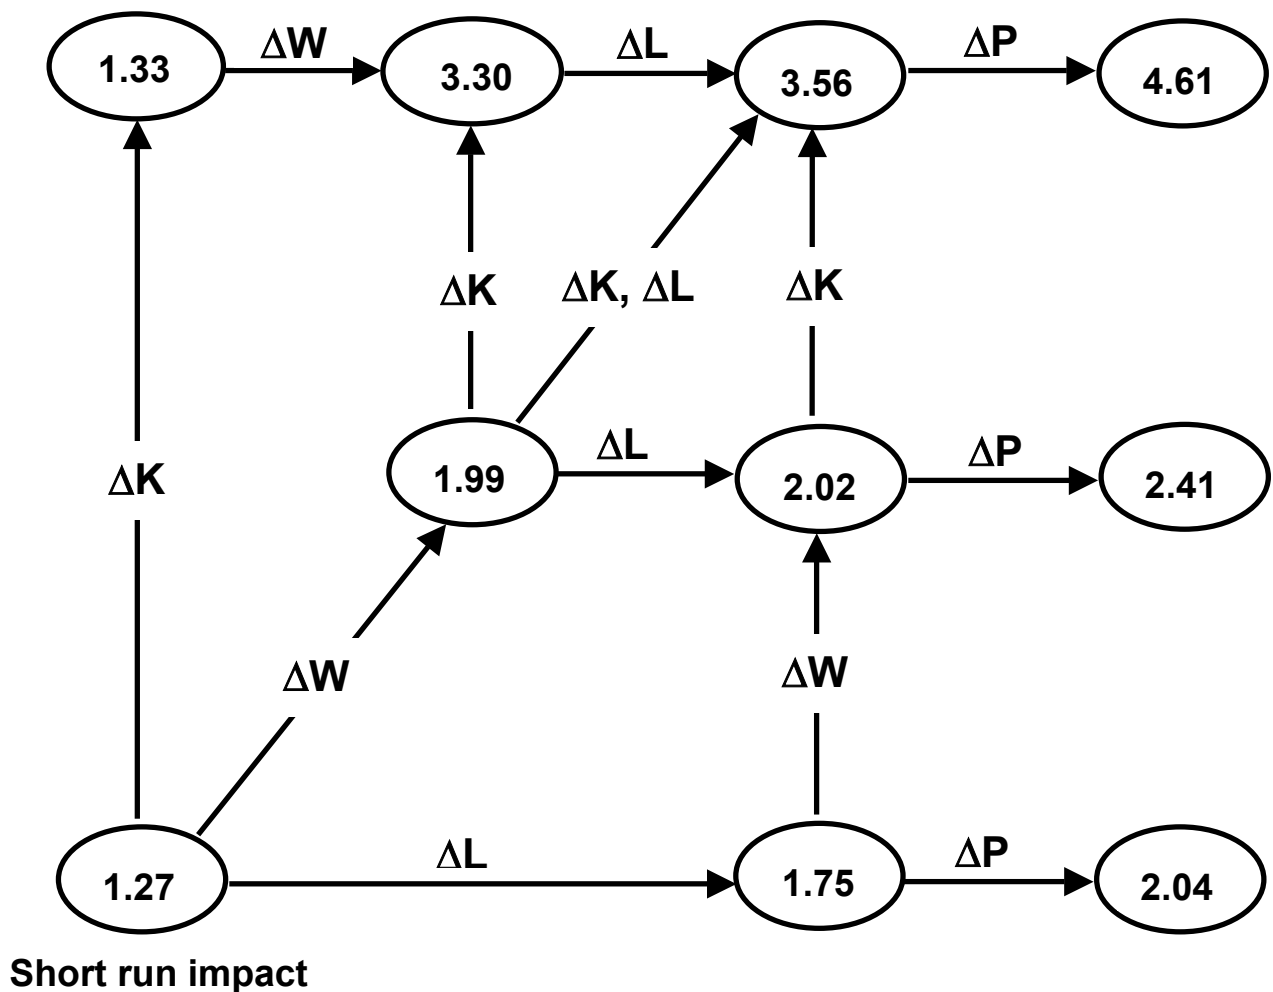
1.33
$\Delta$W
3.30
$\Delta$L
3.56
$\Delta$P
4.61

$\Delta$K
$\Delta$K, $\Delta$L
$\Delta$K

$\Delta$K

1.99
$\Delta$L
2.02
$\Delta$P
2.41

$\Delta$W
$\Delta$W

1.27
$\Delta$L
1.75
$\Delta$P
2.04

Short run impact